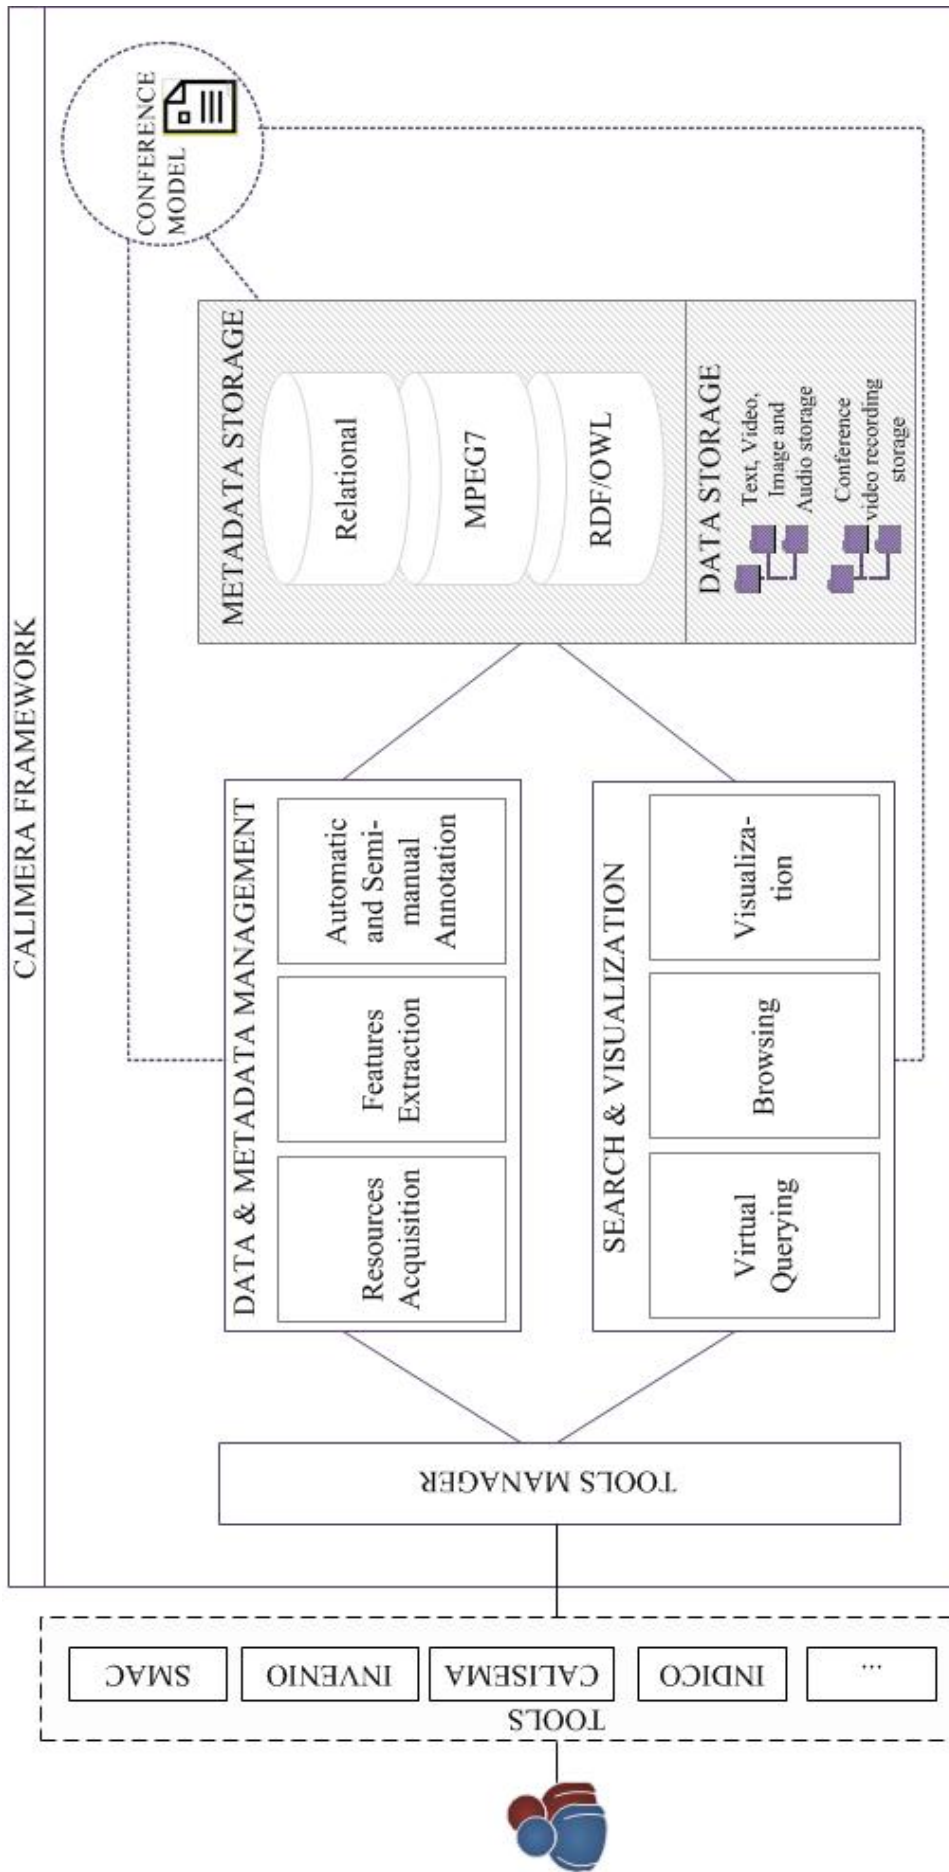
CALIMERA FRAMEWORK

CONFERENCE MODEL

METADATA STORAGE

Relational

MPEG7

RDF/OWL

DATA STORAGE

Text, Video, Image and Audio storage

Conference video recording storage

DATA & METADATA MANAGEMENT

Automatic and Semi-manual Annotation

Features Extraction

Resources Acquisition

SEARCH & VISUALIZATION

Visualization

Browsing

Virtual Querying

TOOLS MANAGER

TOOLS

SMAC

INVENIO

CALISEMA

INDICO

...